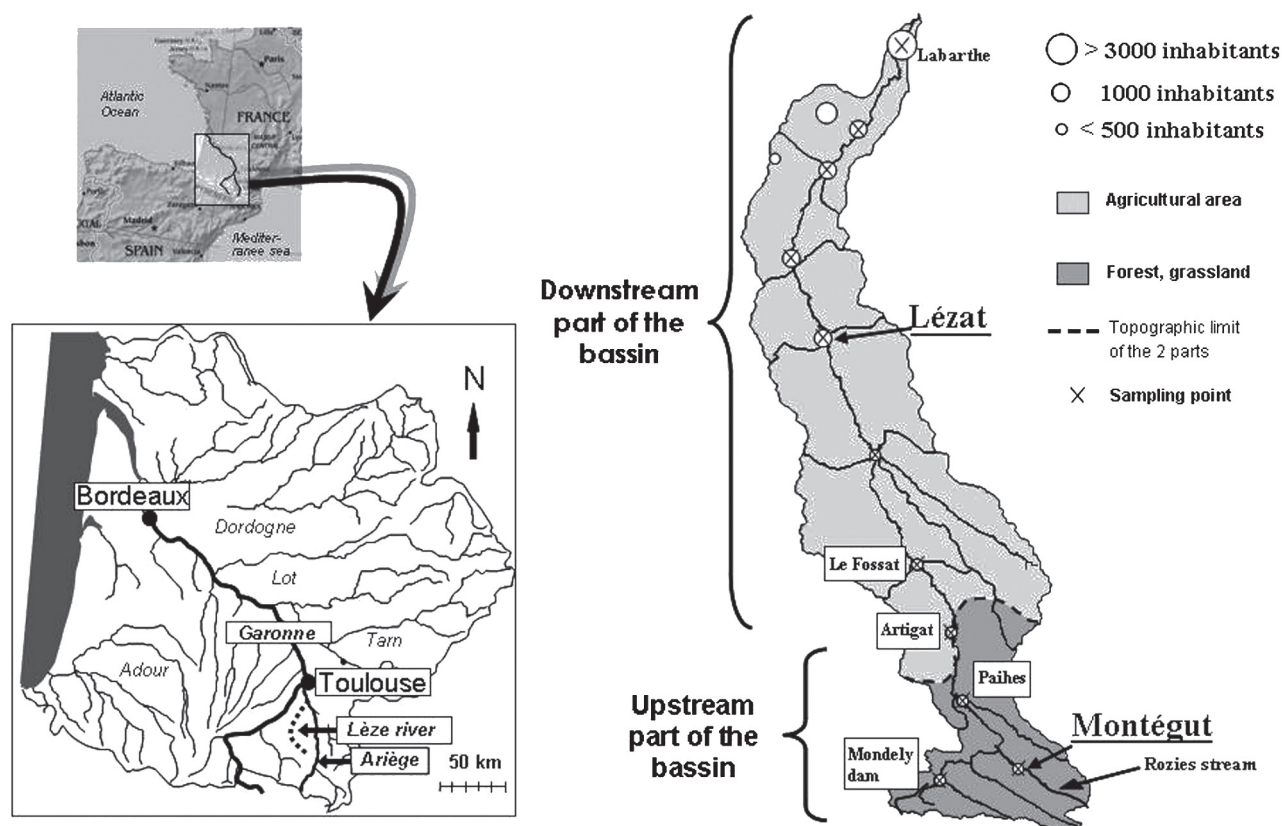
Atlantic Ocean

FRANCE

Paris

SPAIN

Madrid

Mediterranee sea

N

Bordeaux

Dordogne

Lot

Garonne

Tarn

Adour

Toulouse

Lèze river

Ariège

50 km

Labarthe

> 3000 inhabitants

1000 inhabitants

< 500 inhabitants

Agricultural area

Forest, grassland

Topographic limit of the 2 parts

Sampling point

Downstream part of the bassin

Lézat

Le Fossat

Artigat

Upstream part of the bassin

Paihes

Montégut

Mondely dam

Rozies stream